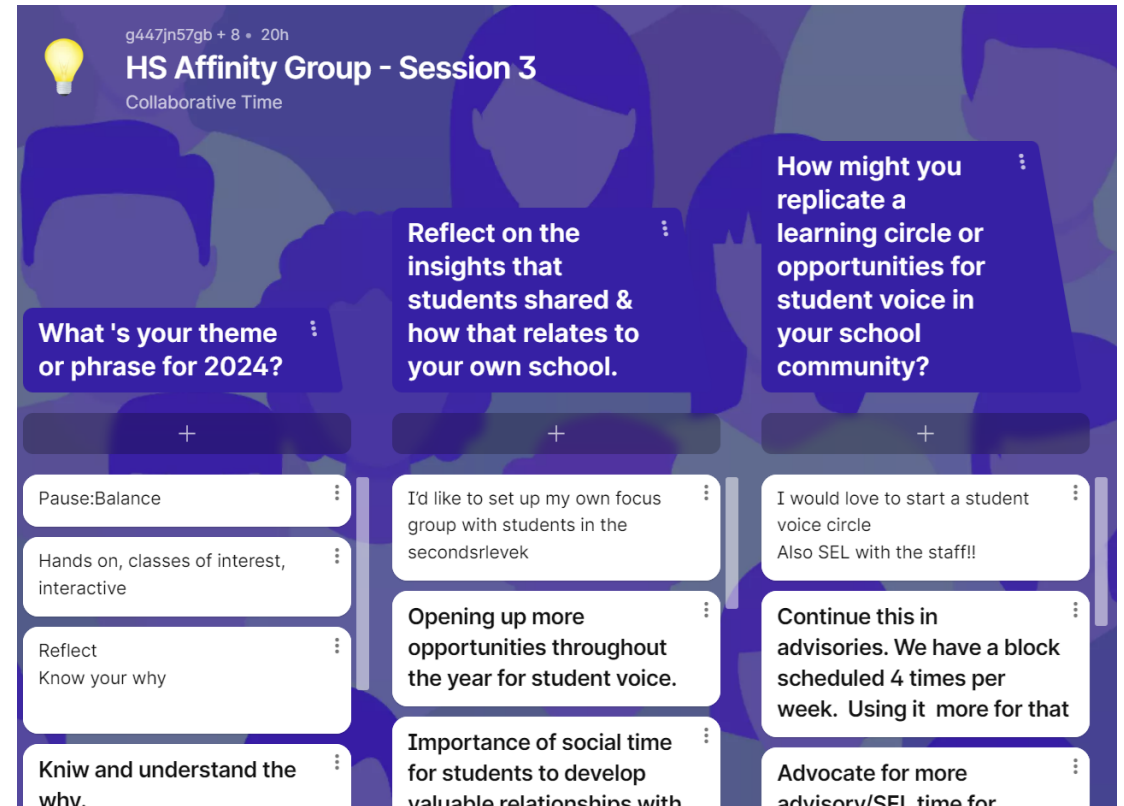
g447jn57gb + 8 • 20h

HS Affinity Group - Session 3

Collaborative Time

What 's your theme or phrase for 2024?

+

Pause:Balance

Hands on, classes of interest, interactive

Reflect
Know your why

Kniw and understand the why.

Reflect on the insights that students shared & how that relates to your own school.

+

I'd like to set up my own focus group with students in the secondsrlevek

Opening up more opportunities throughout the year for student voice.

Importance of social time for students to develop valuable relationships with

How might you replicate a learning circle or opportunities for student voice in your school community?

+

I would love to start a student voice circle
Also SEL with the staff!!

Continue this in advisories. We have a block scheduled 4 times per week. Using it more for that

Advocate for more advisory/SEL time for